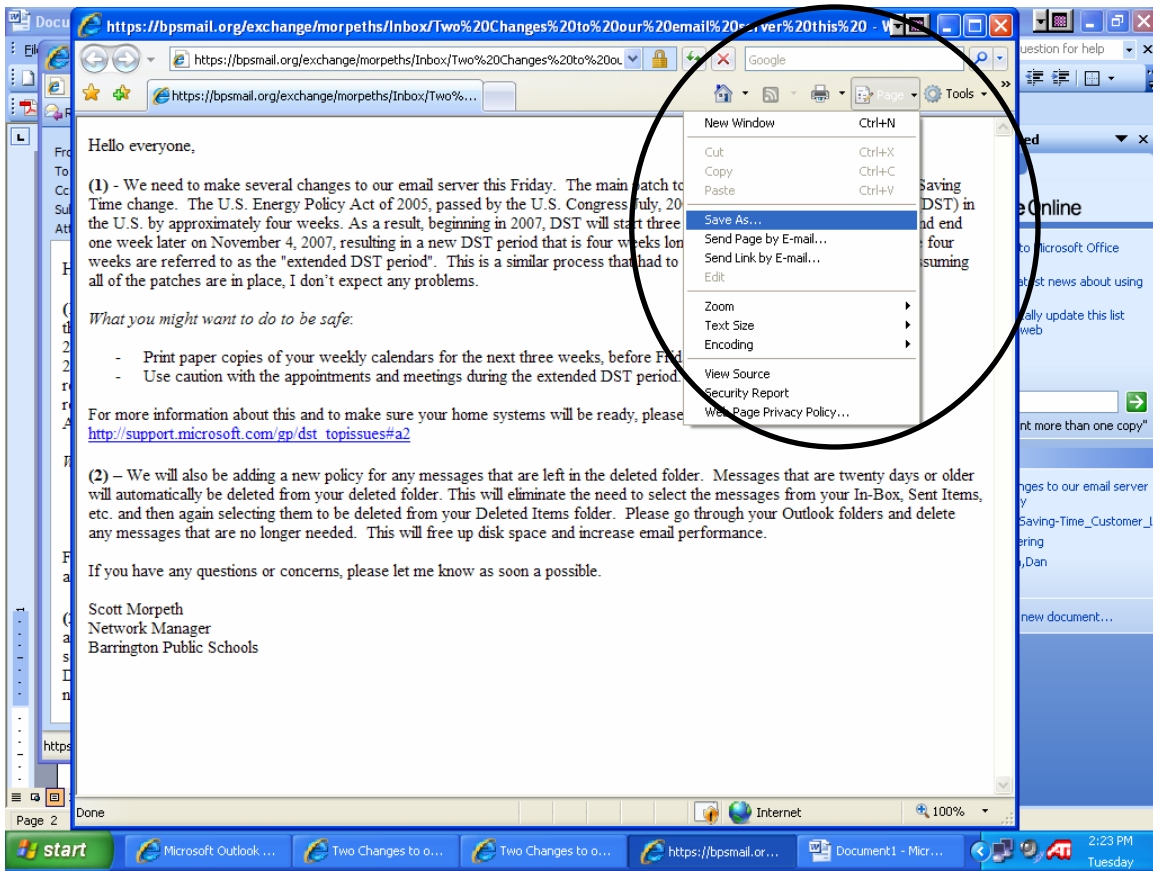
https://bpsmail.org/exchange/morpeths/Inbox/Two%20Changes%20to%20our%20email%20s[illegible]ver%20this%20

https://bpsmail.org/exchange/morpeths/Inbox/Two%20Changes%20to%20ou

Google

https://bpsmail.org/exchange/morpeths/Inbox/Two%...

Page Tools

Docu

Fil

uestion for help

Fro
To
Cc
Sul
Att

New Window Ctrl+N
Cut Ctrl+X
Copy Ctrl+C
Paste Ctrl+V
Save As...
Send Page by E-mail...
Send Link by E-mail...
Edit
Zoom
Text Size
Encoding
View Source
Security Report
Web Page Privacy Policy...

Hello everyone,

(1) - We need to make several changes to our email server this Friday. The main patch to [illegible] Saving Time change. The U.S. Energy Policy Act of 2005, passed by the U.S. Congress July, 20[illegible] DST) in the U.S. by approximately four weeks. As a result, beginning in 2007, DST will start three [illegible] nd end one week later on November 4, 2007, resulting in a new DST period that is four weeks lon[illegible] four weeks are referred to as the "extended DST period". This is a similar process that had to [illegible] ssuming all of the patches are in place, I don't expect any problems.

What you might want to do to be safe:

- Print paper copies of your weekly calendars for the next three weeks, before Fri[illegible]
- Use caution with the appointments and meetings during the extended DST period.

For more information about this and to make sure your home systems will be ready, please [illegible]
http://support.microsoft.com/gp/dst_topissues#a2

(2) – We will also be adding a new policy for any messages that are left in the deleted folder. Messages that are twenty days or older will automatically be deleted from your deleted folder. This will eliminate the need to select the messages from your In-Box, Sent Items, etc. and then again selecting them to be deleted from your Deleted Items folder. Please go through your Outlook folders and delete any messages that are no longer needed. This will free up disk space and increase email performance.

If you have any questions or concerns, please let me know as soon a possible.

Scott Morpeth
Network Manager
Barrington Public Schools

ed
e Online
to Microsoft Office
atest news about using
ally update this list
web
nt more than one copy"
nges to our email server
y
Saving-Time_Customer_l
ering
,Dan
new document...

https

Done
Internet
100%

Page 2

start
Microsoft Outlook ...
Two Changes to o...
Two Changes to o...
https://bpsmail.or...
Document1 - Micr...
2:23 PM
Tuesday